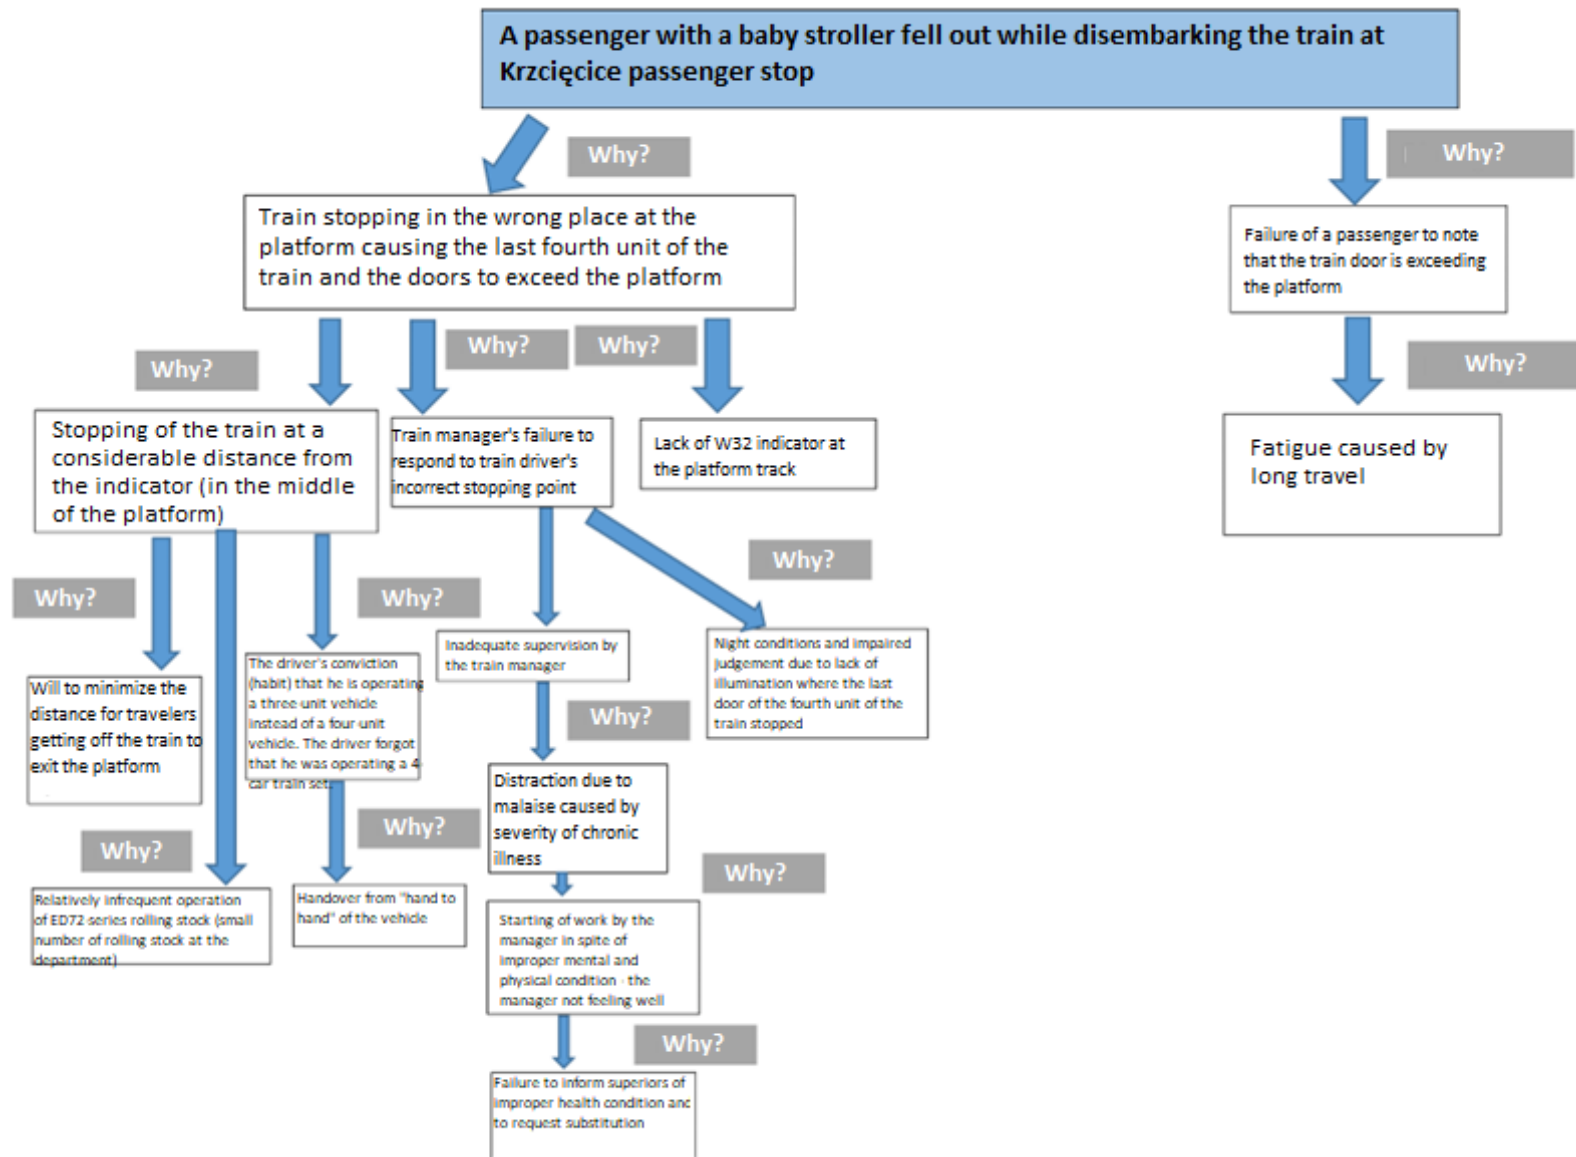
A passenger with a baby stroller fell out while disembarking the train at Krzcięcice passenger stop

Why?

Why?

Train stopping in the wrong place at the platform causing the last fourth unit of the train and the doors to exceed the platform

Failure of a passenger to note that the train door is exceeding the platform

Why?

Why?

Why?

Why?

Stopping of the train at a considerable distance from the indicator (in the middle of the platform)

Train manager's failure to respond to train driver's incorrect stopping point

Lack of W32 indicator at the platform track

Fatigue caused by long travel

Why?

Why?

Why?

Why?

Will to minimize the distance for travelers getting off the train to exit the platform

The driver's conviction (habit) that he is operating a three unit vehicle instead of a four unit vehicle. The driver forgot that he was operating a 4 car train set

Inadequate supervision by the train manager

Why?

Night conditions and impaired judgement due to lack of illumination where the last door of the fourth unit of the train stopped

Distraction due to malaise caused by severity of chronic illness

Why?

Why?

Why?

Relatively infrequent operation of ED72 series rolling stock (small number of rolling stock at the department)

Handover from "hand to hand" of the vehicle

Starting of work by the manager in spite of improper mental and physical condition - the manager not feeling well

Why?

Failure to inform superiors of improper health condition anc to request substitution